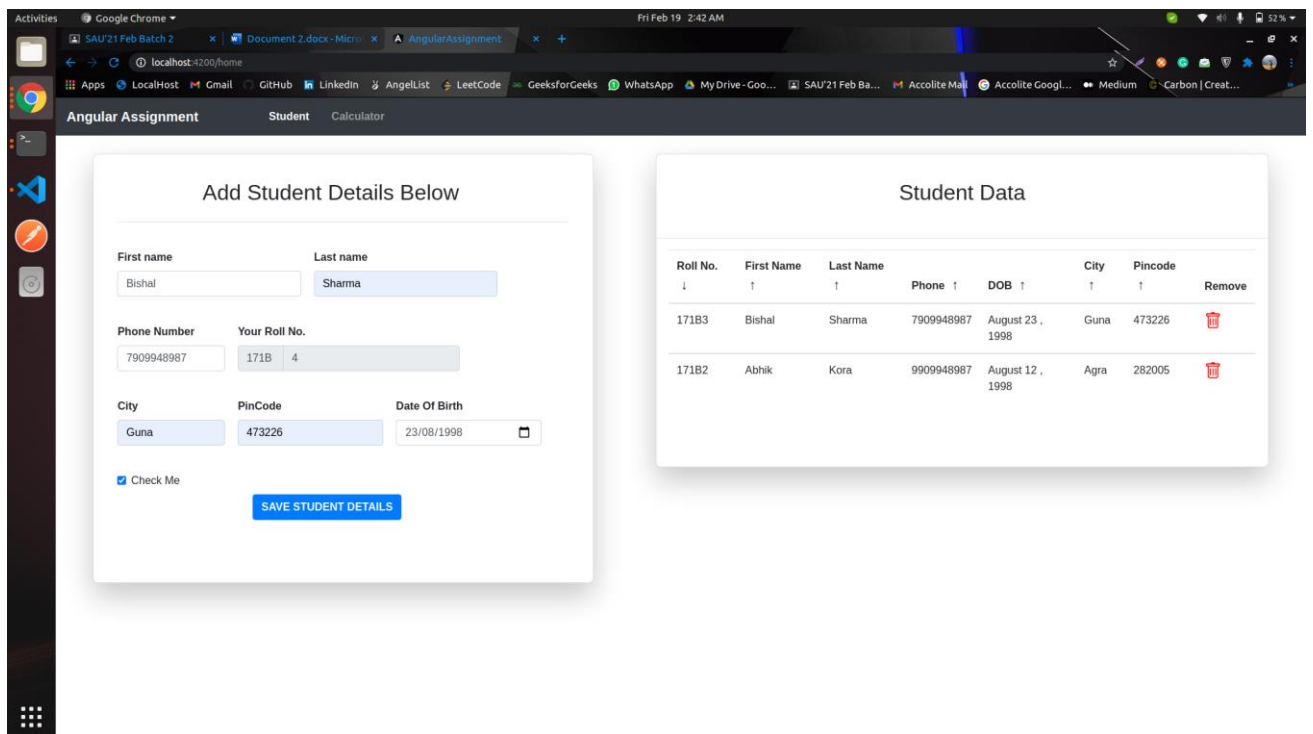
Activities Google Chrome ▾ Fri Feb 19 2:42 AM 52%

SAU'21 Feb Batch 2 × Document 2.docx - Micro × AngularAssignment × +

localhost:4200/home

Apps LocalHost Gmail GitHub LinkedIn AngelList LeetCode GeeksforGeeks WhatsApp My Drive - Goo... SAU'21 Feb Ba... Accolite Mail Accolite Googl... Medium Carbon | Creat...

Angular Assignment Student Calculator

Add Student Details Below

First name
Bishal

Last name
Sharma

Phone Number
7909948987

Your Roll No.
171B 4

City
Guna

PinCode
473226

Date Of Birth
23/08/1998

Check Me

SAVE STUDENT DETAILS

Student Data

| Roll No. ↓ | First Name ↑ | Last Name ↑ | Phone ↑ | DOB ↑ | City ↑ | Pincode ↑ | Remove |
|---|---|---|---|---|---|---|---|
| 171B3 | Bishal | Sharma | 7909948987 | August 23 , 1998 | Guna | 473226 | |
| 171B2 | Abhik | Kora | 9909948987 | August 12 , 1998 | Agra | 282005 | |